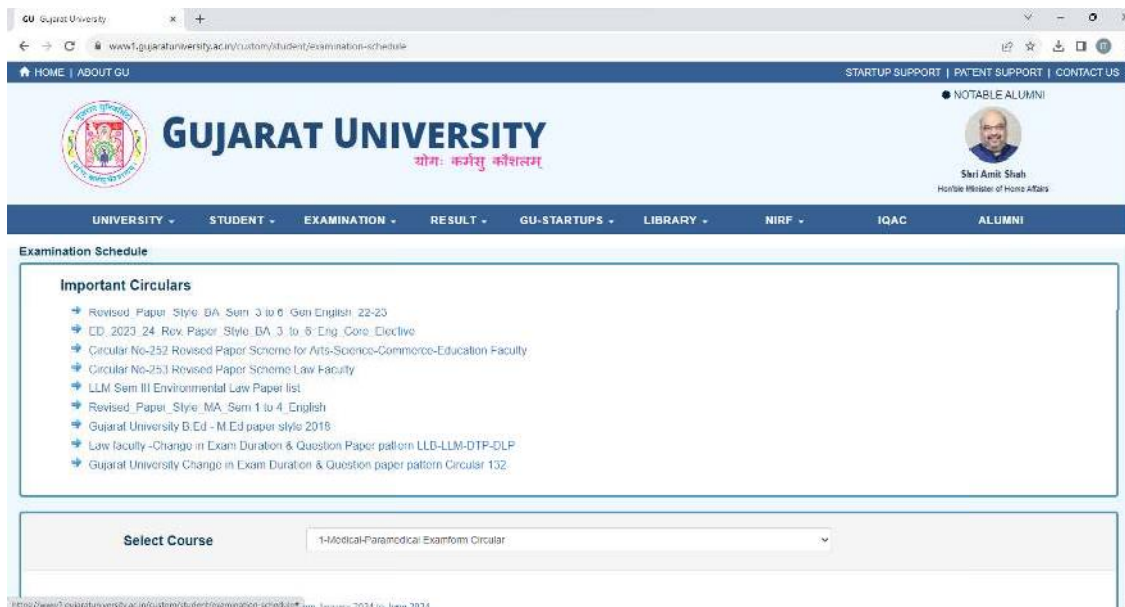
GU Gujarat University × +

www1.gujaratuniversity.ac.in/custom/student/examination-schedule

HOME | ABOUT GU

STARTUP SUPPORT | PATENT SUPPORT | CONTACT US

NOTABLE ALUMNI

GUJARAT UNIVERSITY
योगः कर्मसु कौशलम्

Shri Amit Shah
Hon'ble Minister of Home Affairs

UNIVERSITY STUDENT EXAMINATION RESULT GU-STARTUPS LIBRARY NIRF IQAC ALUMNI

Examination Schedule

Important Circulars

Revised_Paper_Style_BA_Sem_3 to 6_Gen English_22-23
ED_2023_24_Rev_Paper_Style_BA_3_to_6_Eng_Core_Elective
Circular No-252 Revised Paper Scheme for Arts-Science-Commerce-Education Faculty
Circular No-253 Revised Paper Scheme Law Faculty
LLM Sem III Environmental Law Paper list
Revised_Paper_Style_MA_Sem 1 to 4_English
Gujarat University B.Ed - M.Ed paper style 2018
Law faculty -Change in Exam Duration & Question Paper pattern LLB-LLM-DTP-DLP
Gujarat University Change in Exam Duration & Question paper pattern Circular 132

Select Course 1-Medical-Paramedical Examform Circular

https://www1.gujaratuniversity.ac.in/custom/student/examination-schedule# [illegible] January 2024 to June 2024